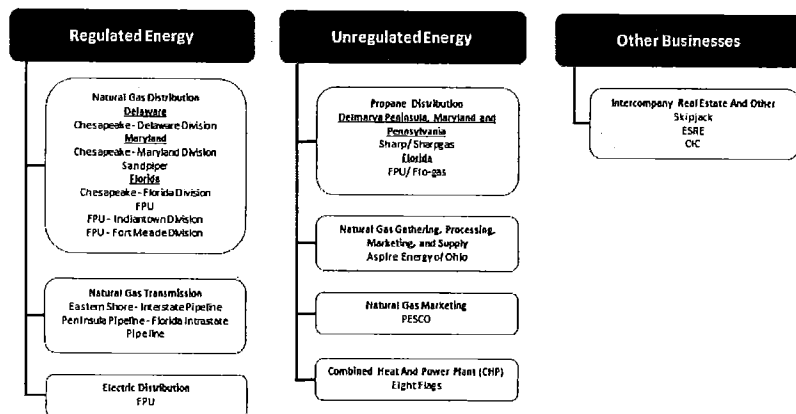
Regulated Energy

Natural Gas Distribution
Delaware
Chesapeake - Delaware Division
Maryland
Chesapeake - Maryland Division
Sandpiper
Florida
Chesapeake - Florida Division
FPU
FPU - Indiantown Division
FPU - Fort Meade Division

Natural Gas Transmission
Eastern Shore - Interstate Pipeline
Peninsula Pipeline - Florida Intrastate Pipeline

Electric Distribution
FPU

Unregulated Energy

Propane Distribution
Delmarva Peninsula, Maryland and Pennsylvania
Sharp/ Sharpgas
Florida
FPU/ Flo-gas

Natural Gas Gathering, Processing, Marketing, and Supply
Aspire Energy of Ohio

Natural Gas Marketing
PESCO

Combined Heat And Power Plant (CHP)
Eight Flags

Other Businesses

Intercompany Real Estate And Other
Skipjack
ESRE
CIC